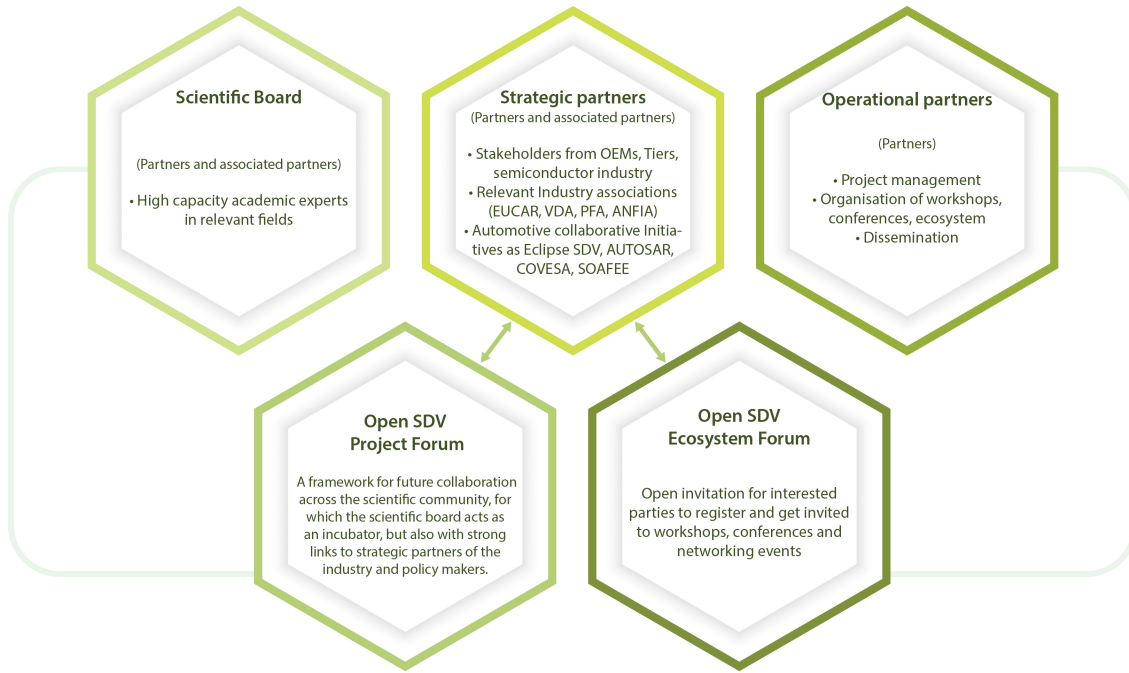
Scientific Board

(Partners and associated partners)

• High capacity academic experts in relevant fields

Strategic partners
(Partners and associated partners)

• Stakeholders from OEMs, Tiers, semiconductor industry
• Relevant Industry associations (EUCAR, VDA, PFA, ANFIA)
• Automotive collaborative Initiatives as Eclipse SDV, AUTOSAR, COVESA, SOAFEE

Operational partners

(Partners)

• Project management
• Organisation of workshops, conferences, ecosystem
• Dissemination

Open SDV
Project Forum

A framework for future collaboration across the scientific community, for which the scientific board acts as an incubator, but also with strong links to strategic partners of the industry and policy makers.

Open SDV
Ecosystem Forum

Open invitation for interested parties to register and get invited to workshops, conferences and networking events